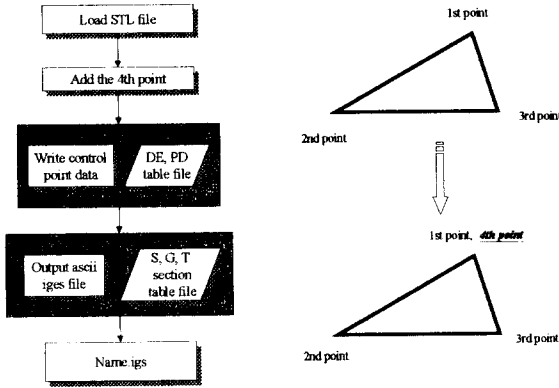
Load STL file

Add the 4th point

Write control point data

DE, PD table file

Output ascii iges file

S, G, T section table file

Name.igs

1st point

2nd point

3rd poin

1st point, 4th point

2nd point

3rd point